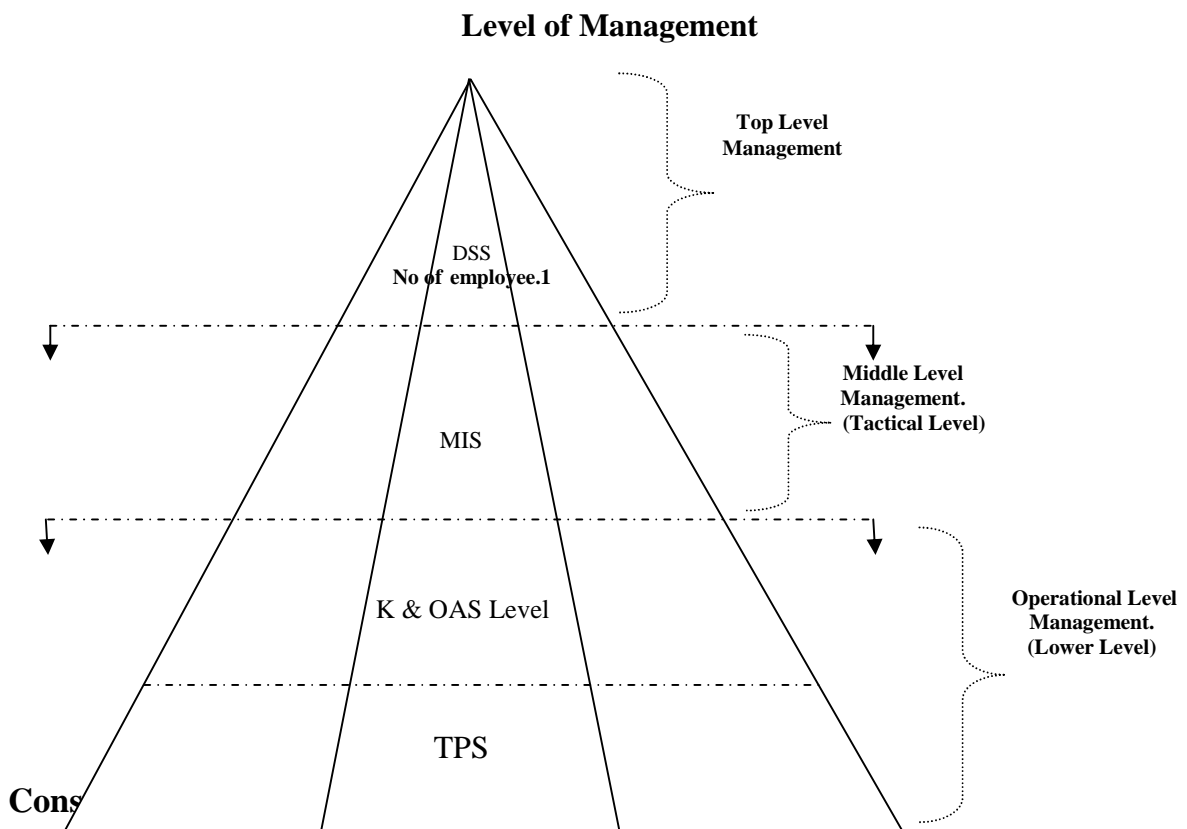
**Level of Management**

**Top Level Management**

DSS
**No of employee.1**

**Middle Level Management. (Tactical Level)**

MIS

K & OAS Level

**Operational Level Management. (Lower Level)**

TPS

**Cons**